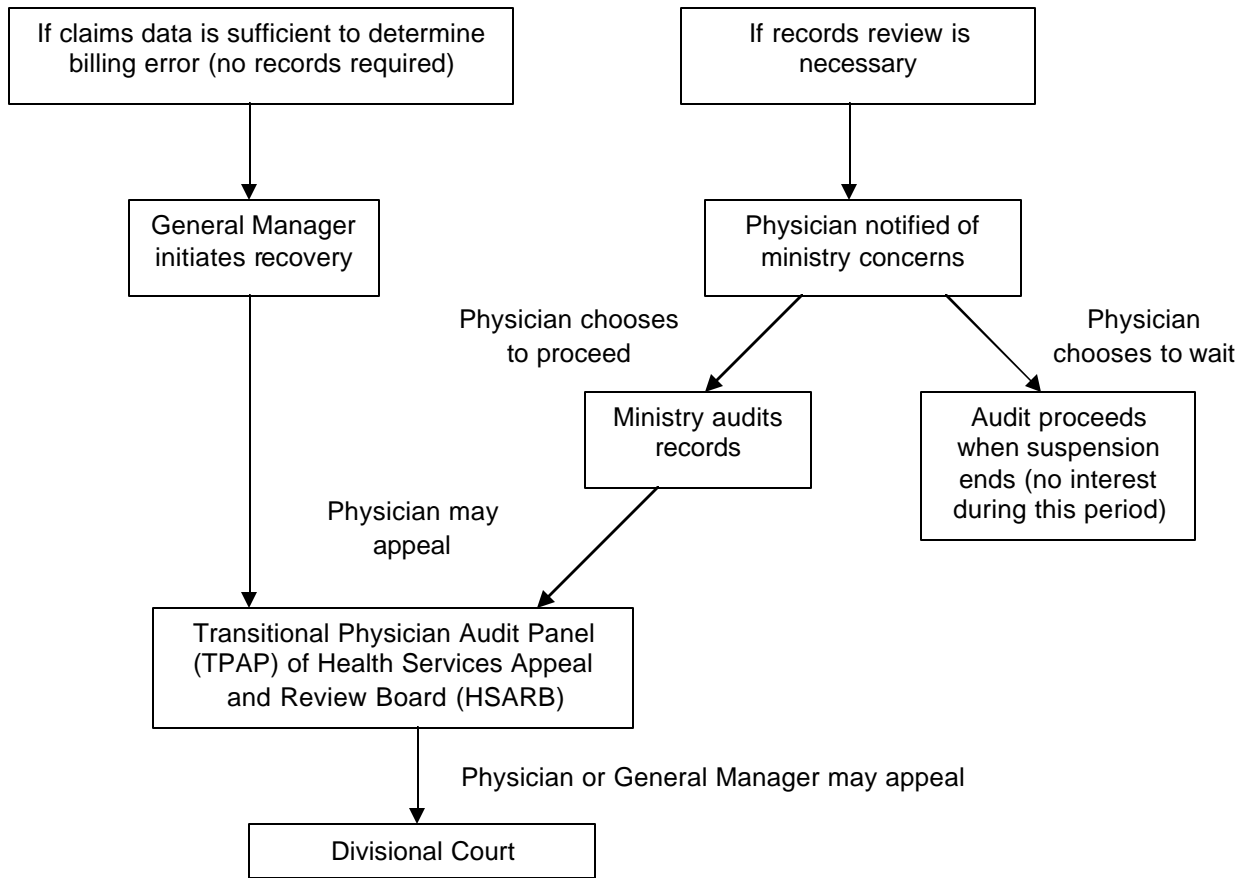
If claims data is sufficient to determine billing error (no records required)

If records review is necessary

General Manager initiates recovery

Physician notified of ministry concerns

Physician chooses to proceed

Physician chooses to wait

Ministry audits records

Audit proceeds when suspension ends (no interest during this period)

Physician may appeal

Transitional Physician Audit Panel (TPAP) of Health Services Appeal and Review Board (HSARB)

Physician or General Manager may appeal

Divisional Court